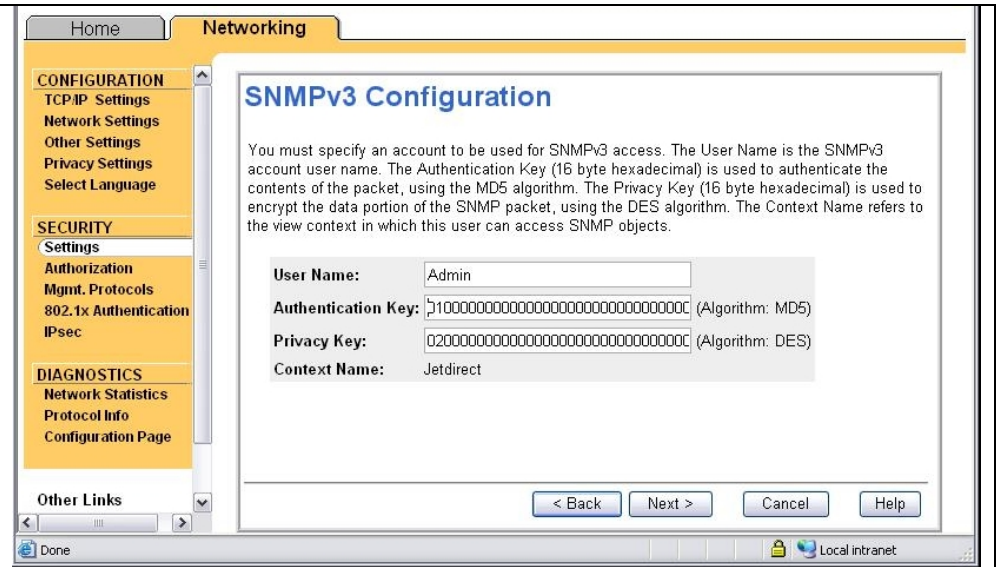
Home
Networking

CONFIGURATION
TCP/IP Settings
Network Settings
Other Settings
Privacy Settings
Select Language

SECURITY
Settings
Authorization
Mgmt. Protocols
802.1x Authentication
IPsec

DIAGNOSTICS
Network Statistics
Protocol Info
Configuration Page

Other Links

SNMPv3 Configuration

You must specify an account to be used for SNMPv3 access. The User Name is the SNMPv3 account user name. The Authentication Key (16 byte hexadecimal) is used to authenticate the contents of the packet, using the MD5 algorithm. The Privacy Key (16 byte hexadecimal) is used to encrypt the data portion of the SNMP packet, using the DES algorithm. The Context Name refers to the view context in which this user can access SNMP objects.

| | | |
|---|---|---|
| User Name: | Admin | |
| Authentication Key: | 0100000000000000000000000000000 | (Algorithm: MD5) |
| Privacy Key: | 0200000000000000000000000000000 | (Algorithm: DES) |
| Context Name: | Jetdirect | |

< Back
Next >
Cancel
Help

Done
Local intranet